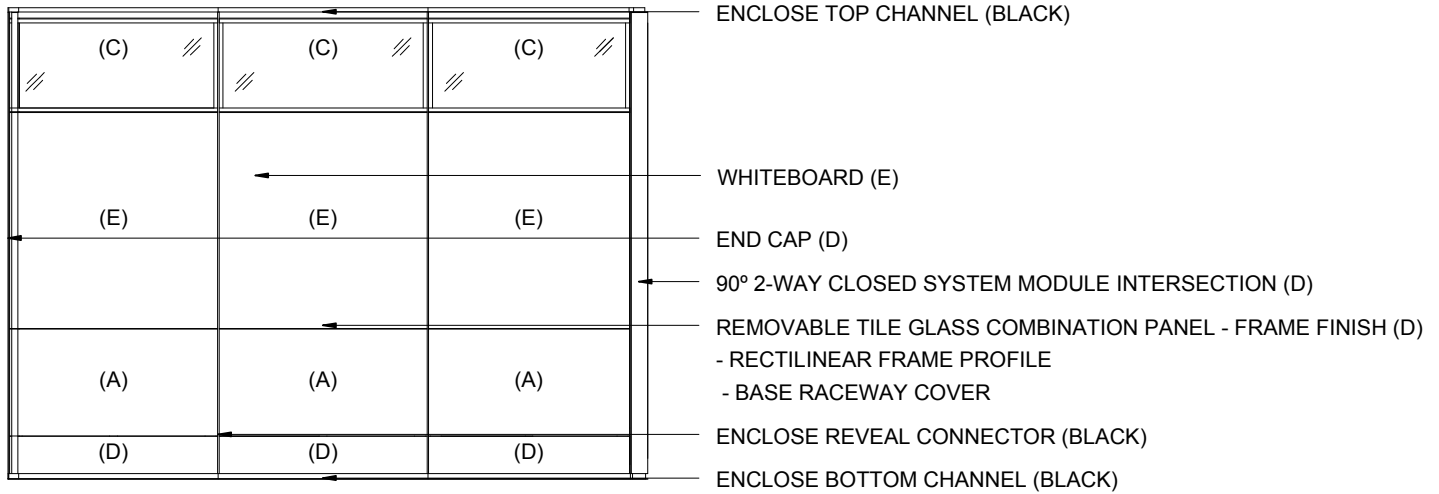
(C) (C) (C)

(E) (E) (E)

(A) (A) (A)

(D) (D) (D)

ENCLOSE TOP CHANNEL (BLACK)

WHITEBOARD (E)

END CAP (D)

90º 2-WAY CLOSED SYSTEM MODULE INTERSECTION (D)

REMOVABLE TILE GLASS COMBINATION PANEL - FRAME FINISH (D)
- RECTILINEAR FRAME PROFILE
- BASE RACEWAY COVER

ENCLOSE REVEAL CONNECTOR (BLACK)

ENCLOSE BOTTOM CHANNEL (BLACK)